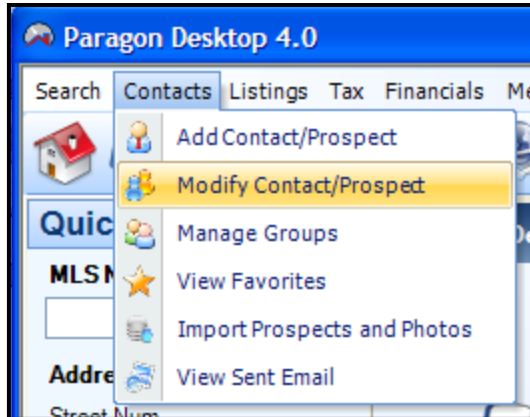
Paragon Desktop 4.0

Search Contacts Listings Tax Financials Me

Add Contact/Prospect
Modify Contact/Prospect
Manage Groups
View Favorites
Import Prospects and Photos
View Sent Email

Quic
MLS N
Addre
Street Num